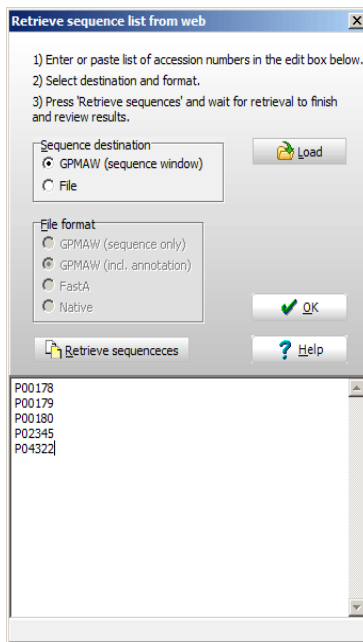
Retrieve sequence list from web

1) Enter or paste list of accession numbers in the edit box below.
2) Select destination and format.
3) Press 'Retrieve sequences' and wait for retrieval to finish and review results.

Sequence destination
GPMAW (sequence window)
File

Load

File format
GPMAW (sequence only)
GPMAW (incl. annotation)
FastA
Native

OK

Retrieve sequenceces

Help

P00178
P00179
P00180
P02345
P04322